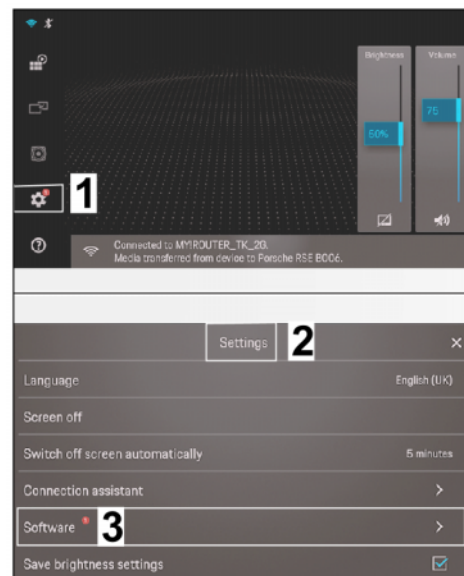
Brightness

Volume

50%

75

1

Connected to MYROUTER_TK_20.
Media transferred from device to Porsche RSE B006.

Settings

2

×

Language

English (UK)

Screen off

Switch off screen automatically

5 minutes

Connection assistant

>

Software

3

>

Save brightness settings